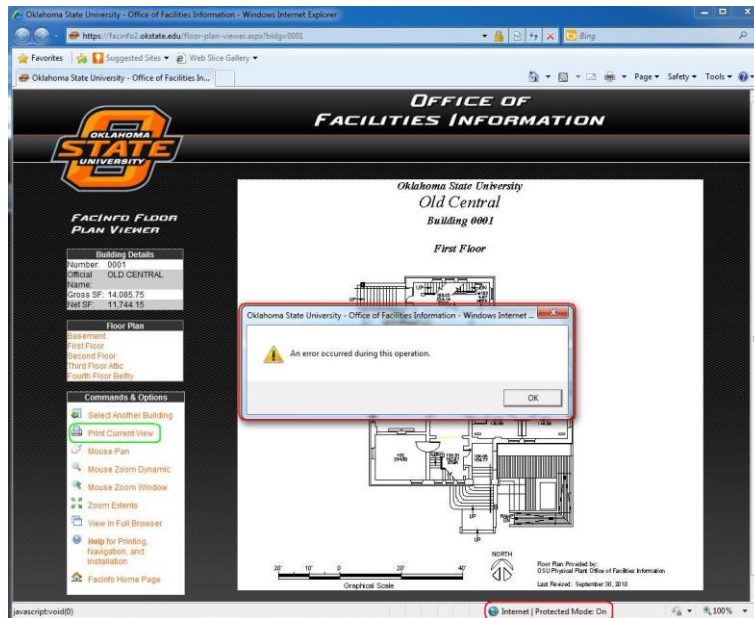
Oklahoma State University - Office of Facilities Information - Windows Internet Explorer

https://facinfo2.okstate.edu/floor-plan-viewer.aspx?bldg=0001

Bing

Favorites | Suggested Sites ▾ | Web Slice Gallery ▾

Oklahoma State University - Office of Facilities In...

Page ▾ Safety ▾ Tools ▾

OKLAHOMA STATE UNIVERSITY

OFFICE OF FACILITIES INFORMATION

FACINFO FLOOR PLAN VIEWER

Building Details

| | |
|---|---|
| Number: | 0001 |
| Official Name: | OLD CENTRAL |
| Gross SF: | 14,085.75 |
| Net SF: | 11,744.15 |

Floor Plan

Basement
First Floor
Second Floor
Third Floor Attic
Fourth Floor Belfry

Commands & Options

Select Another Building
Print Current View
Mouse Pan
Mouse Zoom Dynamic
Mouse Zoom Window
Zoom Extents
View in Full Browser
Help for Printing, Navigation, and Installation
FacInfo Home Page

Oklahoma State University
Old Central
Building 0001

First Floor

Oklahoma State University - Office of Facilities Information - Windows Internet ...

An error occurred during this operation.

OK

NORTH

20' 10' 0 20' 40'
Graphical Scale

Floor Plan Provided by:
OSU Physical Plant Office of Facilities Information

Last Revised: September 30, 2010

javascript:void(0)

Internet | Protected Mode: On

100%